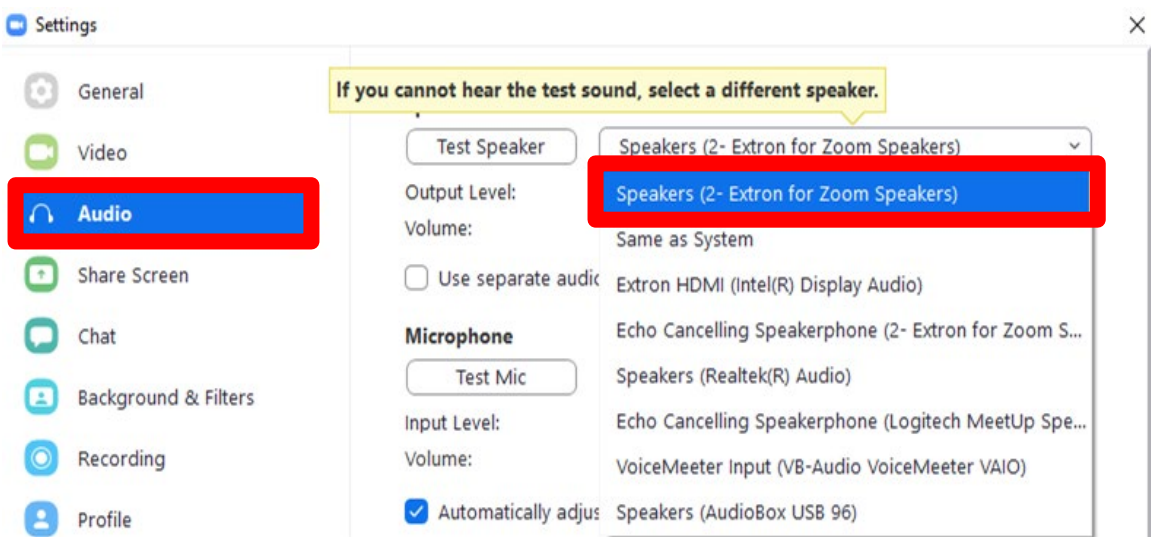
Settings

General
Video
Audio
Share Screen
Chat
Background & Filters
Recording
Profile

If you cannot hear the test sound, select a different speaker.

Test Speaker
Speakers (2- Extron for Zoom Speakers)
Output Level:
Volume:
Use separate audi
Microphone
Test Mic
Input Level:
Volume:
Automatically adjus

Speakers (2- Extron for Zoom Speakers)
Same as System
Extron HDMI (Intel(R) Display Audio)
Echo Cancelling Speakerphone (2- Extron for Zoom S...
Speakers (Realtek(R) Audio)
Echo Cancelling Speakerphone (Logitech MeetUp Spe...
VoiceMeeter Input (VB-Audio VoiceMeeter VAIO)
Speakers (AudioBox USB 96)